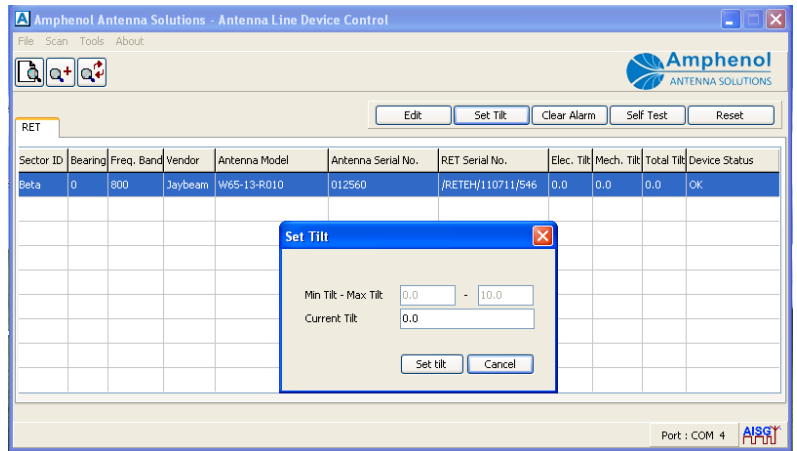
Amphenol Antenna Solutions - Antenna Line Device Control

File Scan Tools About

Amphenol
ANTENNA SOLUTIONS

Edit | Set Tilt | Clear Alarm | Self Test | Reset

RET

| Sector ID | Bearing | Freq. Band | Vendor | Antenna Model | Antenna Serial No. | RET Serial No. | Elec. Tilt | Mech. Tilt | Total Tilt | Device Status |
|---|---|---|---|---|---|---|---|---|---|---|
| Beta | 0 | 800 | Jaybeam | W65-13-R010 | 012560 | /RETEH/110711/546 | 0.0 | 0.0 | 0.0 | OK |

Set Tilt

Min Tilt - Max Tilt 0.0 - 10.0
Current Tilt 0.0

Set tilt
Cancel

Port : COM 4
AISG